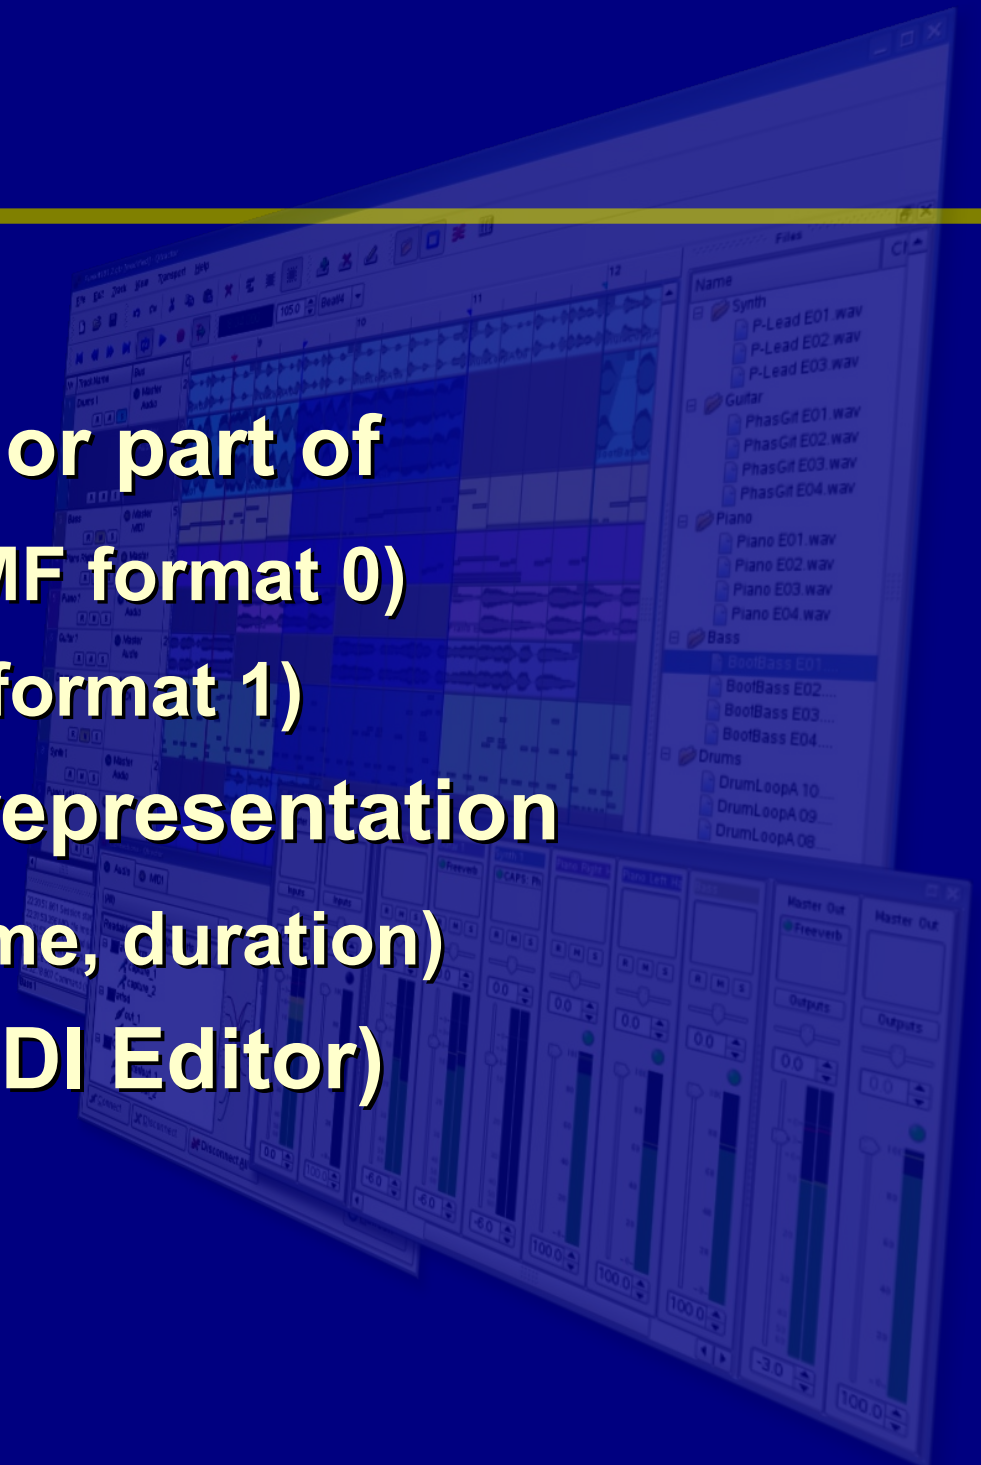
or part of

MF format 0)

format 1)

epresentation

me, duration)

DI Editor)

Files

Name

Synth

P-Lead E01.wav

P-Lead E02.wav

P-Lead E03.wav

Guitar

PhasGit E01.wav

PhasGit E02.wav

PhasGit E03.wav

PhasGit E04.wav

Piano

Piano E01.wav

Piano E02.wav

Piano E03.wav

Piano E04.wav

Bass

BootBass E01

BootBass E02

BootBass E03

BootBass E04

Drums

DrumLoopA 10

DrumLoopA 09

DrumLoopA 08

Master Out

Freeverb

Outputs

Master Out

Outputs